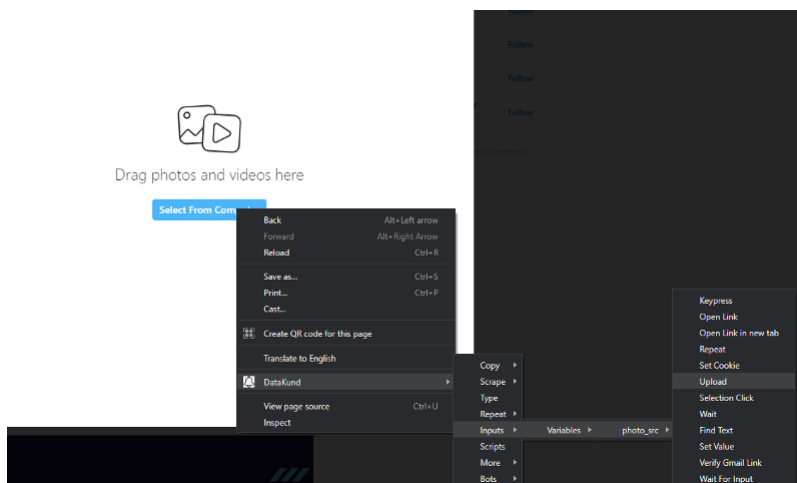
Follow
Follow
Follow

Drag photos and videos here

Select From Com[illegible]

Back Alt+Left arrow
Forward Alt+Right Arrow
Reload Ctrl+R
Save as... Ctrl+S
Print... Ctrl+P
Cast...
Create QR code for this page
Translate to English
DataKund
View page source Ctrl+U
Inspect

Copy
Scrape
Type
Repeat
Inputs
Scripts
More
Bots

Variables

photo_src

Keypress
Open Link
Open Link in new tab
Repeat
Set Cookie
Upload
Selection Click
Wait
Find Text
Set Value
Verify Gmail Link
Wait For Input